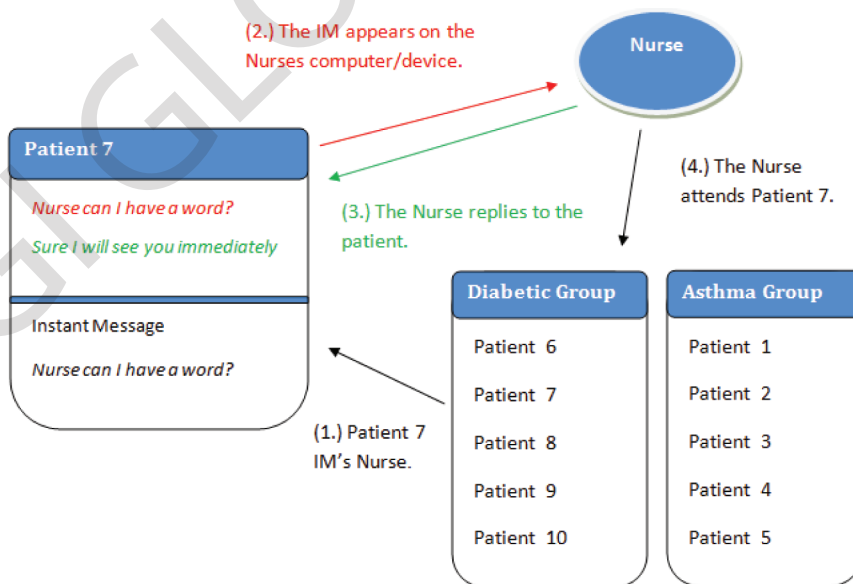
(2.) The IM appears on the Nurses computer/device.

Nurse

Patient 7

Nurse can I have a word?

Sure I will see you immediately

(3.) The Nurse replies to the patient.

(4.) The Nurse attends Patient 7.

Instant Message

Nurse can I have a word?

(1.) Patient 7 IM's Nurse.

Diabetic Group

Patient 6

Patient 7

Patient 8

Patient 9

Patient 10

Asthma Group

Patient 1

Patient 2

Patient 3

Patient 4

Patient 5